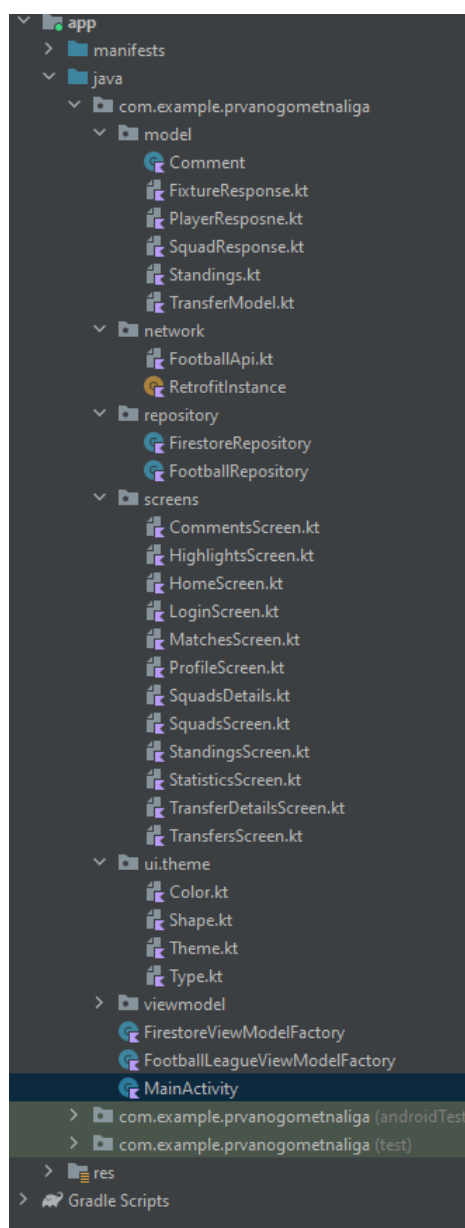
app
manifests
java
com.example.prvanogometnaliga
model
Comment
FixtureResponse.kt
PlayerResposne.kt
SquadResponse.kt
Standings.kt
TransferModel.kt
network
FootballApi.kt
RetrofitInstance
repository
FirestoreRepository
FootballRepository
screens
CommentsScreen.kt
HighlightsScreen.kt
HomeScreen.kt
LoginScreen.kt
MatchesScreen.kt
ProfileScreen.kt
SquadsDetails.kt
SquadsScreen.kt
StandingsScreen.kt
StatisticsScreen.kt
TransferDetailsScreen.kt
TransfersScreen.kt
ui.theme
Color.kt
Shape.kt
Theme.kt
Type.kt
viewmodel
FirestoreViewModelFactory
FootballLeagueViewModelFactory
MainActivity
com.example.prvanogometnaliga (androidTest
com.example.prvanogometnaliga (test)
res
Gradle Scripts